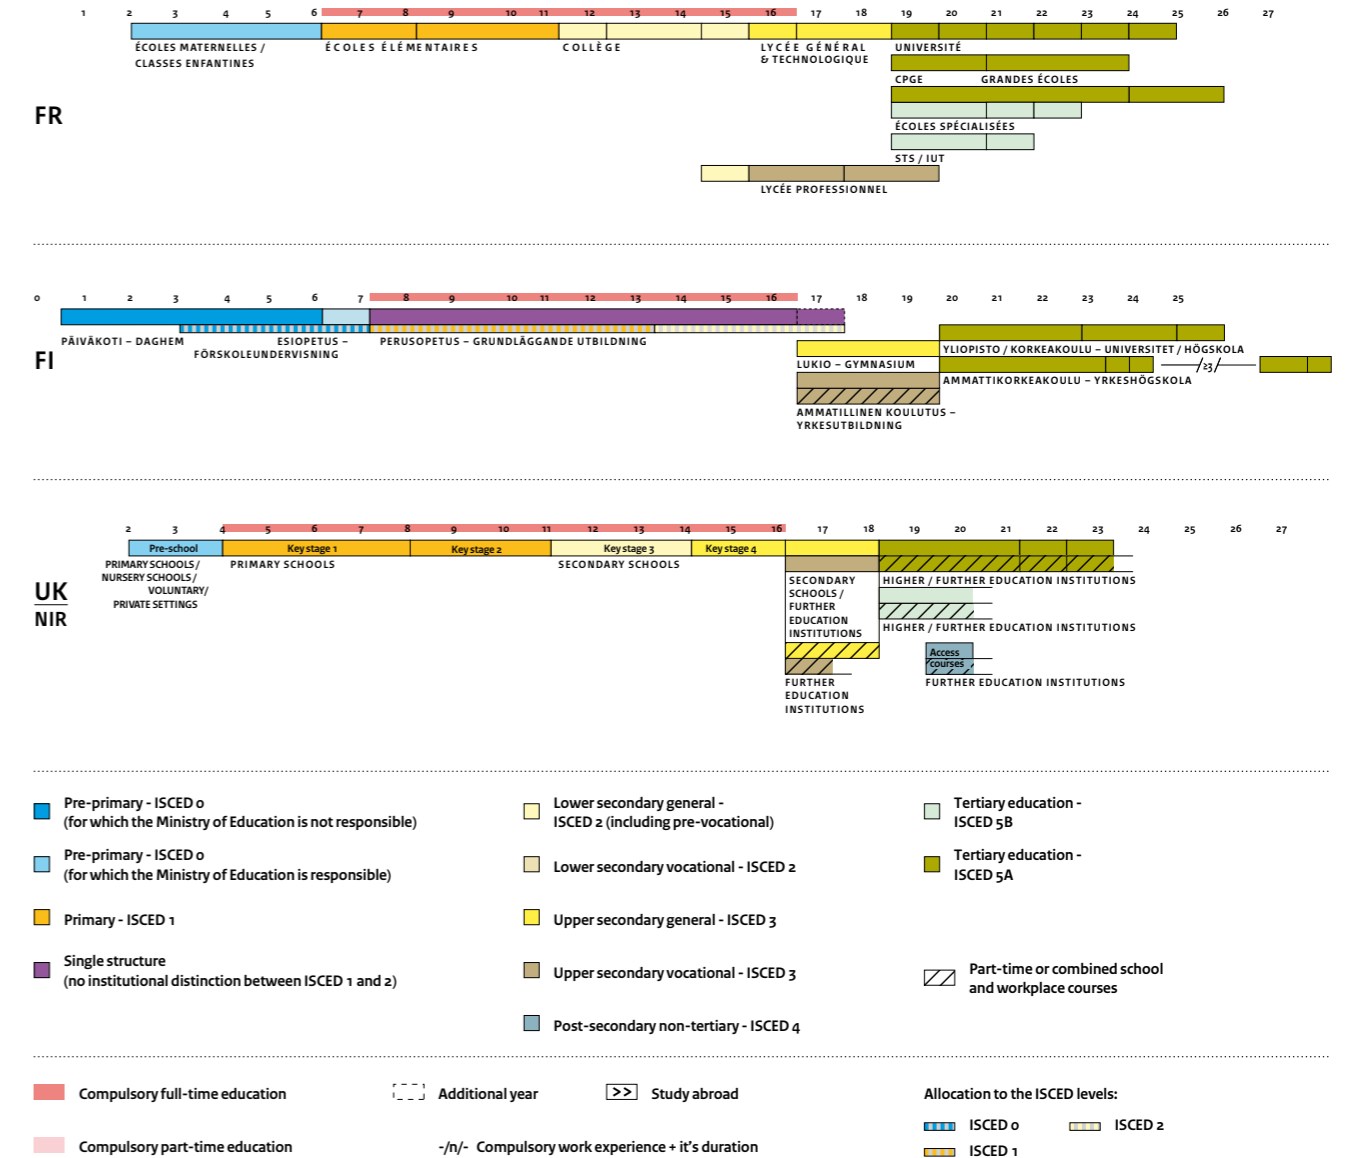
1 2 3 4 5 6 7 8 9 10 11 12 13 14 15 16 17 18 19 20 21 22 23 24 25 26 27

ÉCOLES MATERNELLES / CLASSES ENFANTINES

ÉCOLES ÉLÉMENTAIRES

COLLÈGE

LYCÉE GÉNÉRAL & TECHNOLOGIQUE

UNIVERSITÉ

CPGE

GRANDES ÉCOLES

ÉCOLES SPÉCIALISÉES

STS / IUT

LYCÉE PROFESSIONNEL

FR

0 1 2 3 4 5 6 7 8 9 10 11 12 13 14 15 16 17 18 19 20 21 22 23 24 25

PÄIVÄKOTI – DAGHEM

ESIOPETUS – FÖRSKOLEUNDERVISNING

PERUSOPETUS – GRUNDLÄGGANDE UTBILDNING

YLIOPISTO / KORKEAKOULU – UNIVERSITET / HÖGSKOLA

LUKIO – GYMNASIUM

AMMATTIKORKEAKOULU – YRKESHÖGSKOLA

/23/

AMMATILLINEN KOULUTUS – YRKESUTBILDNING

FI

2 3 4 5 6 7 8 9 10 11 12 13 14 15 16 17 18 19 20 21 22 23 24 25 26 27

Pre-school

Key stage 1

Key stage 2

Key stage 3

Key stage 4

PRIMARY SCHOOLS / NURSERY SCHOOLS / VOLUNTARY/ PRIVATE SETTINGS

PRIMARY SCHOOLS

SECONDARY SCHOOLS

SECONDARY SCHOOLS / FURTHER EDUCATION INSTITUTIONS

HIGHER / FURTHER EDUCATION INSTITUTIONS

HIGHER / FURTHER EDUCATION INSTITUTIONS

Access courses

FURTHER EDUCATION INSTITUTIONS

FURTHER EDUCATION INSTITUTIONS

UK
NIR

Pre-primary - ISCED 0 (for which the Ministry of Education is not responsible)

Pre-primary - ISCED 0 (for which the Ministry of Education is responsible)

Primary - ISCED 1

Single structure (no institutional distinction between ISCED 1 and 2)

Lower secondary general - ISCED 2 (including pre-vocational)

Lower secondary vocational - ISCED 2

Upper secondary general - ISCED 3

Upper secondary vocational - ISCED 3

Post-secondary non-tertiary - ISCED 4

Tertiary education - ISCED 5B

Tertiary education - ISCED 5A

Part-time or combined school and workplace courses

Compulsory full-time education

Additional year

>> Study abroad

Compulsory part-time education

-/n/- Compulsory work experience + it's duration

Allocation to the ISCED levels:

ISCED 0

ISCED 2

ISCED 1